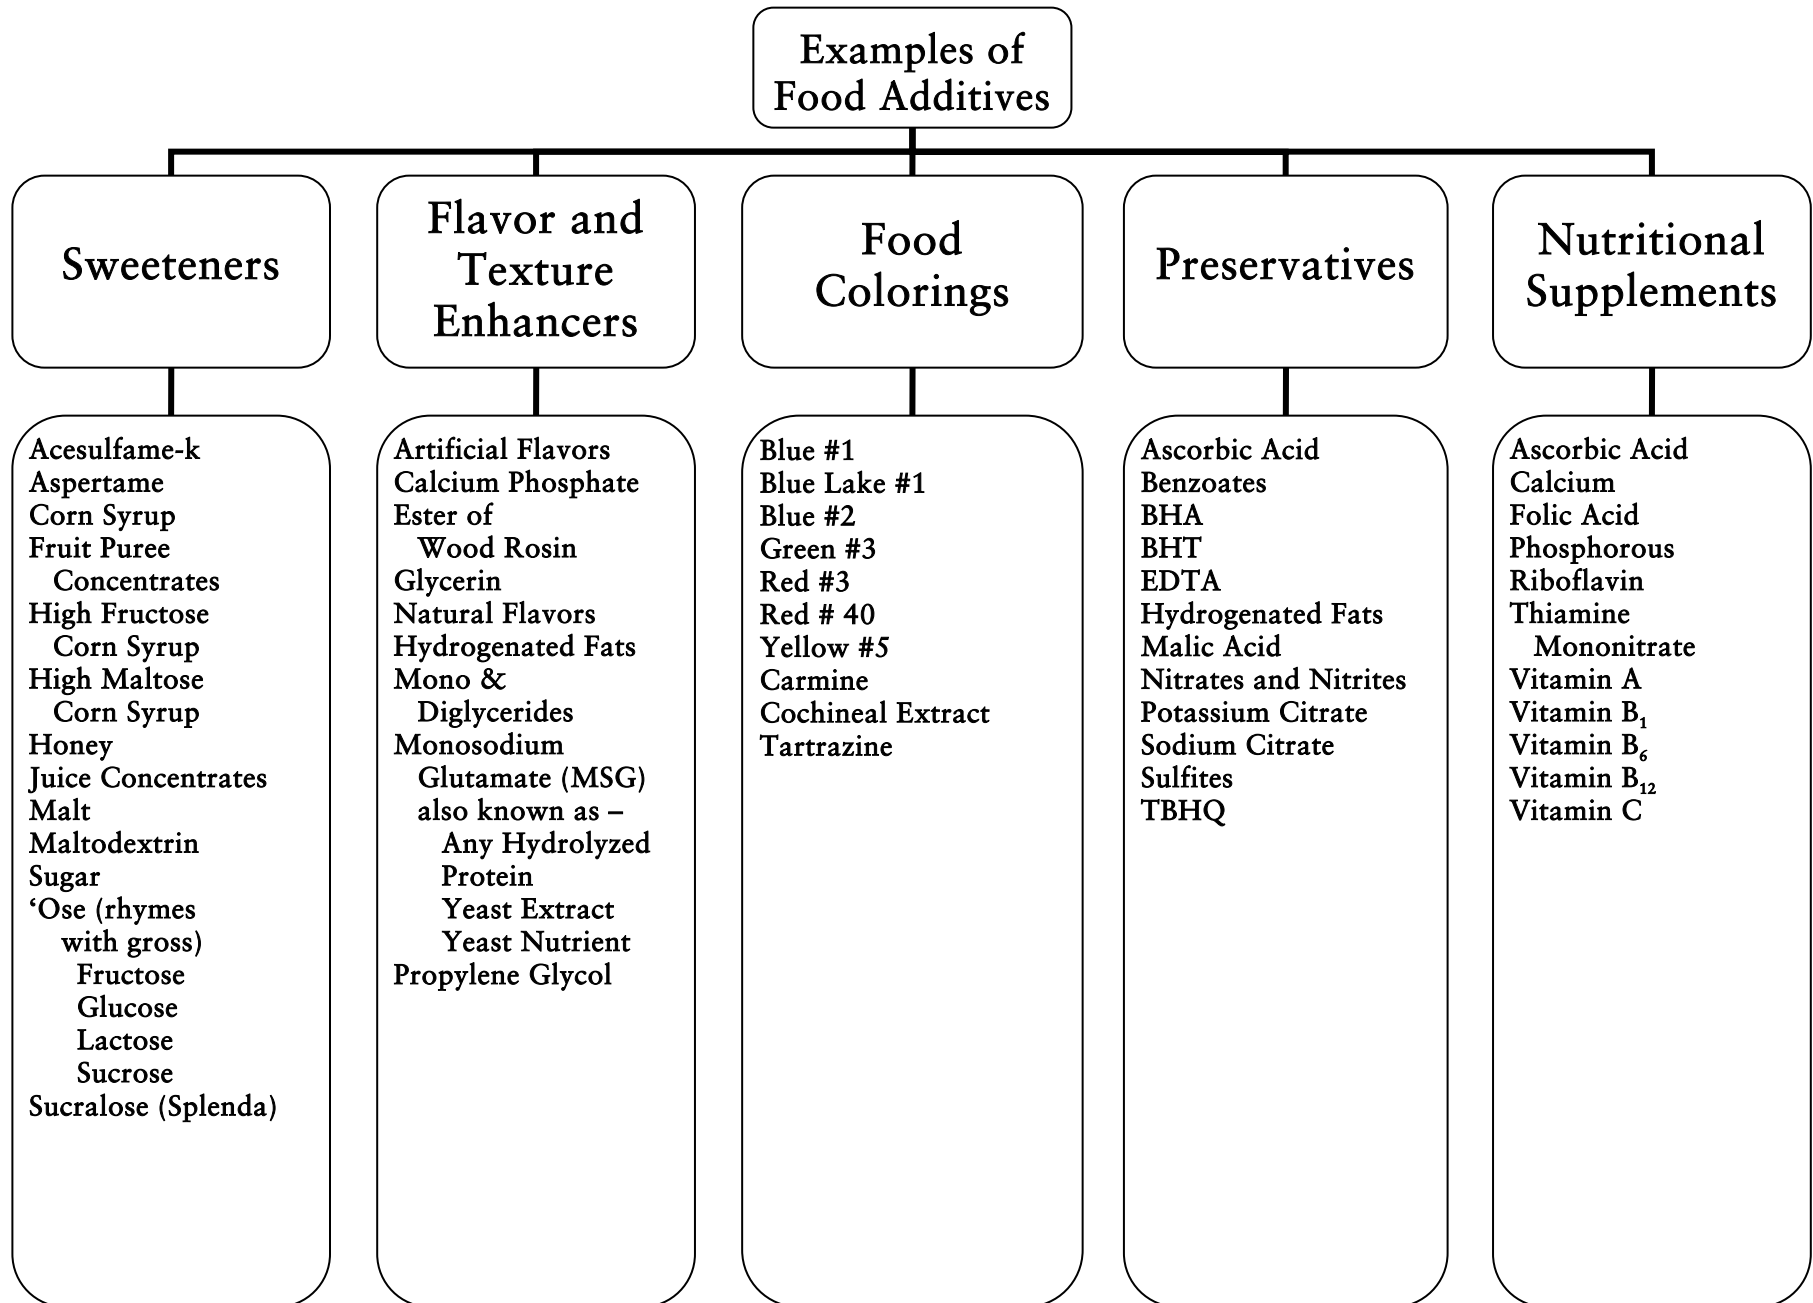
Examples of Food Additives

Sweeteners

Acesulfame-k
Aspertame
Corn Syrup
Fruit Puree Concentrates
High Fructose Corn Syrup
High Maltose Corn Syrup
Honey
Juice Concentrates
Malt
Maltodextrin
Sugar
'Ose (rhymes with gross)
Fructose
Glucose
Lactose
Sucrose
Sucralose (Splenda)

Flavor and Texture Enhancers

Artificial Flavors
Calcium Phosphate
Ester of Wood Rosin
Glycerin
Natural Flavors
Hydrogenated Fats
Mono & Diglycerides
Monosodium Glutamate (MSG) also known as –
Any Hydrolyzed Protein
Yeast Extract
Yeast Nutrient
Propylene Glycol

Food Colorings

Blue #1
Blue Lake #1
Blue #2
Green #3
Red #3
Red # 40
Yellow #5
Carmine
Cochineal Extract
Tartrazine

Preservatives

Ascorbic Acid
Benzoates
BHA
BHT
EDTA
Hydrogenated Fats
Malic Acid
Nitrates and Nitrites
Potassium Citrate
Sodium Citrate
Sulfites
TBHQ

Nutritional Supplements

Ascorbic Acid
Calcium
Folic Acid
Phosphorous
Riboflavin
Thiamine Mononitrate
Vitamin A
Vitamin $B_1$
Vitamin $B_6$
Vitamin $B_{12}$
Vitamin C